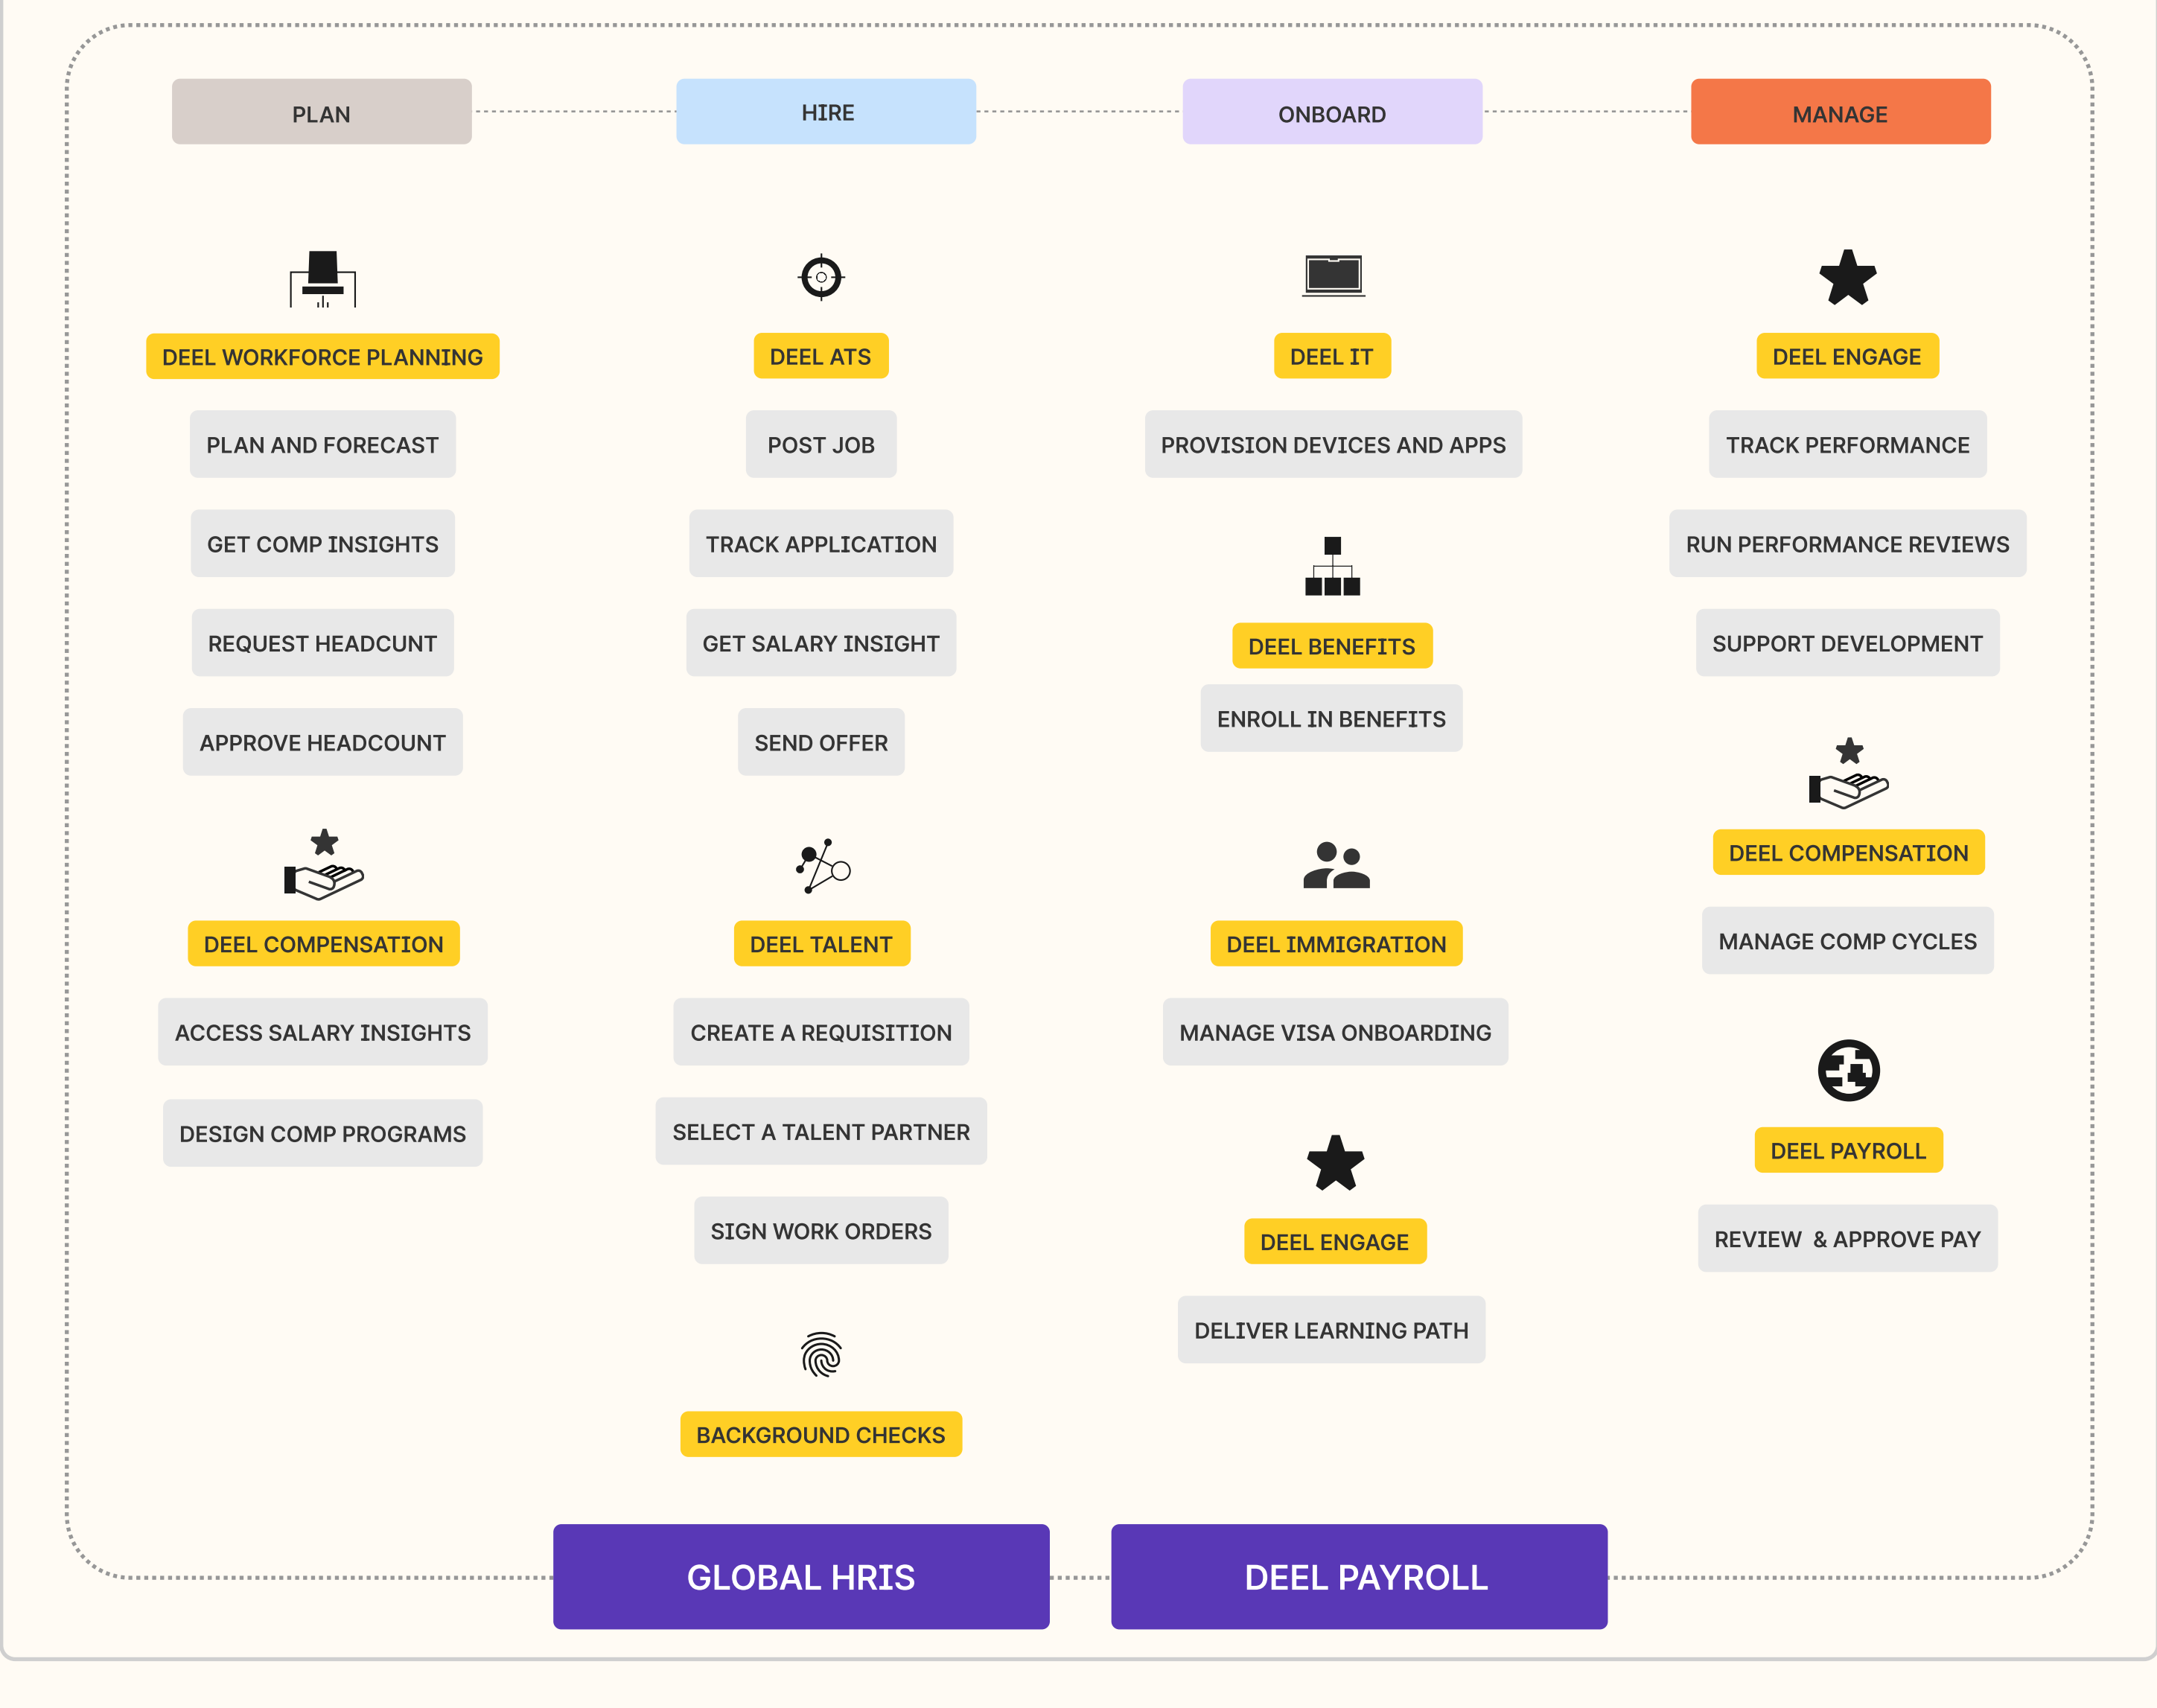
PLAN

DEEL WORKFORCE PLANNING

PLAN AND FORECAST

GET COMP INSIGHTS

REQUEST HEADCUNT

APPROVE HEADCOUNT

DEEL COMPENSATION

ACCESS SALARY INSIGHTS

DESIGN COMP PROGRAMS

HIRE

DEEL ATS

POST JOB

TRACK APPLICATION

GET SALARY INSIGHT

SEND OFFER

DEEL TALENT

CREATE A REQUISITION

SELECT A TALENT PARTNER

SIGN WORK ORDERS

BACKGROUND CHECKS

ONBOARD

DEEL IT

PROVISION DEVICES AND APPS

DEEL BENEFITS

ENROLL IN BENEFITS

DEEL IMMIGRATION

MANAGE VISA ONBOARDING

DEEL ENGAGE

DELIVER LEARNING PATH

MANAGE

DEEL ENGAGE

TRACK PERFORMANCE

RUN PERFORMANCE REVIEWS

SUPPORT DEVELOPMENT

DEEL COMPENSATION

MANAGE COMP CYCLES

DEEL PAYROLL

REVIEW & APPROVE PAY

GLOBAL HRIS

DEEL PAYROLL